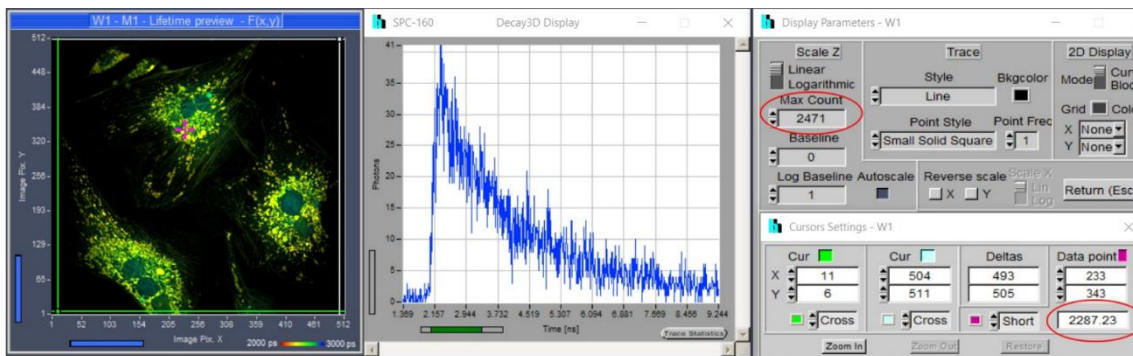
W1 - M1 - Lifetime preview - F(x,y)

512
448
384
320
256
193
129
65
1

Image Pix. Y

1 52 103 154 205 256 308 359 410 461 512

Image Pix. X

2000 ps 3000 ps

SPC-160 Decay3D Display

41
35
30
25
20
15
10
5
0

Photons

1.369 2.157 2.944 3.732 4.519 5.307 6.094 6.881 7.669 8.456 9.244

Time [ns]

Trace Statistics

Display Parameters - W1

Scale Z
Linear
Logarithmic
Max Count
2471
Baseline
0
Log Baseline
1
Autoscale

Trace
Style
Line
Bkgcolor
Point Style
Small Solid Square
Point Frec
1

Reverse scale
X Y
Scale X
Lin
Log

2D Display
Mode Cur Bloc
Grid Colo
X None
Y None

Return (Esc

Cursors Settings - W1

Cur
X 11
Y 6
Cross

Cur
504
511
Cross

Deltas
493
505
Short

Data point
233
343
2287.23

Zoom In Zoom Out Restore